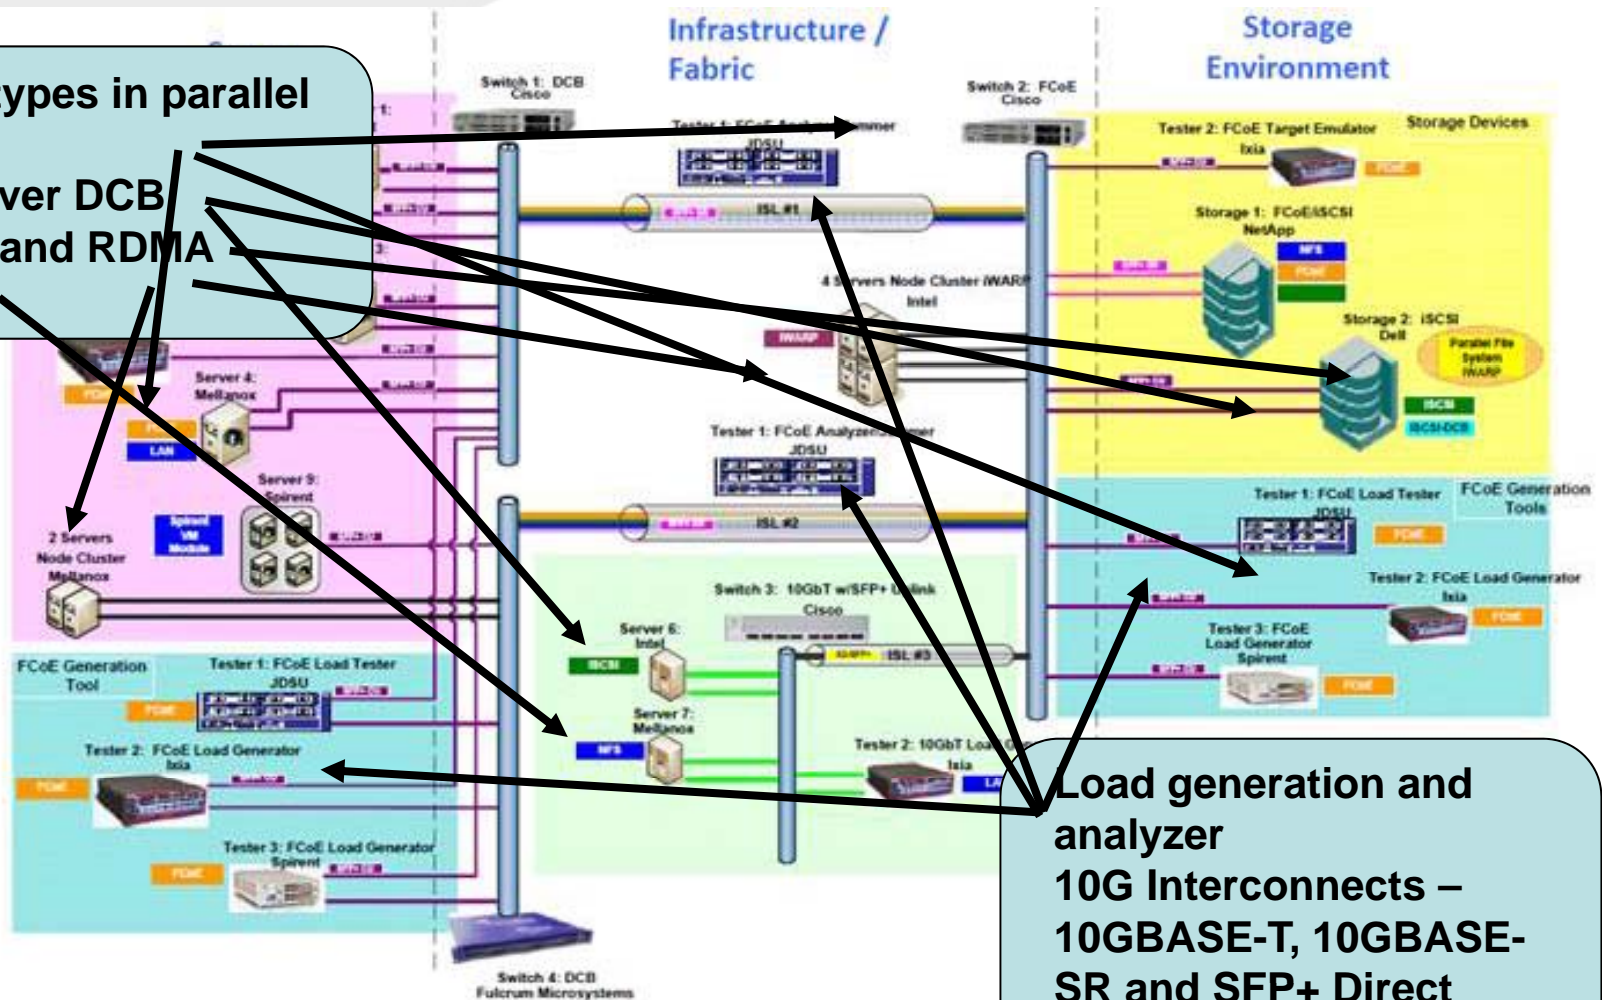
ypes in parallel

ver DCB and RDMA

Infrastructure / Fabric

Storage Environment

Switch 1: DCB Cisco

Switch 2: FCoE Cisco

Tester 1: FCoE Analyzer/Jammer JDSU

ISL #1

Tester 2: FCoE Target Emulator Ixia

Storage Devices

FCoE

Storage 1: FCoE/iSCSI NetApp

NFS

FCoE

4 Servers Node Cluster iWARP Intel

iWARP

Storage 2: iSCSI Dell

Parallel File System iWARP

iSCSI

iSCSI-DCB

Server 4: Mellanox

LAN

Tester 1: FCoE Analyzer/Jammer JDSU

Server 9: Spirent

Spirent VM Module

2 Servers Node Cluster Mellanox

ISL #2

Tester 1: FCoE Load Tester JDSU

FCoE Generation Tools

FCoE

Tester 2: FCoE Load Generator Ixia

FCoE

Switch 3: 10GbT w/SFP+ Uplink Cisco

Server 6: Intel

iSCSI

ISL #3

Tester 3: FCoE Load Generator Spirent

FCoE

FCoE Generation Tool

Tester 1: FCoE Load Tester JDSU

FCoE

Server 7: Mellanox

NFS

Tester 2: FCoE Load Generator Ixia

FCoE

Tester 2: 10GbT Lo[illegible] Ixia

Tester 3: FCoE Load Generator Spirent

FCoE

Switch 4: DCB Fulcrum Microsystems

Load generation and analyzer
10G Interconnects – 10GBASE-T, 10GBASE-SR and SFP+ Direct